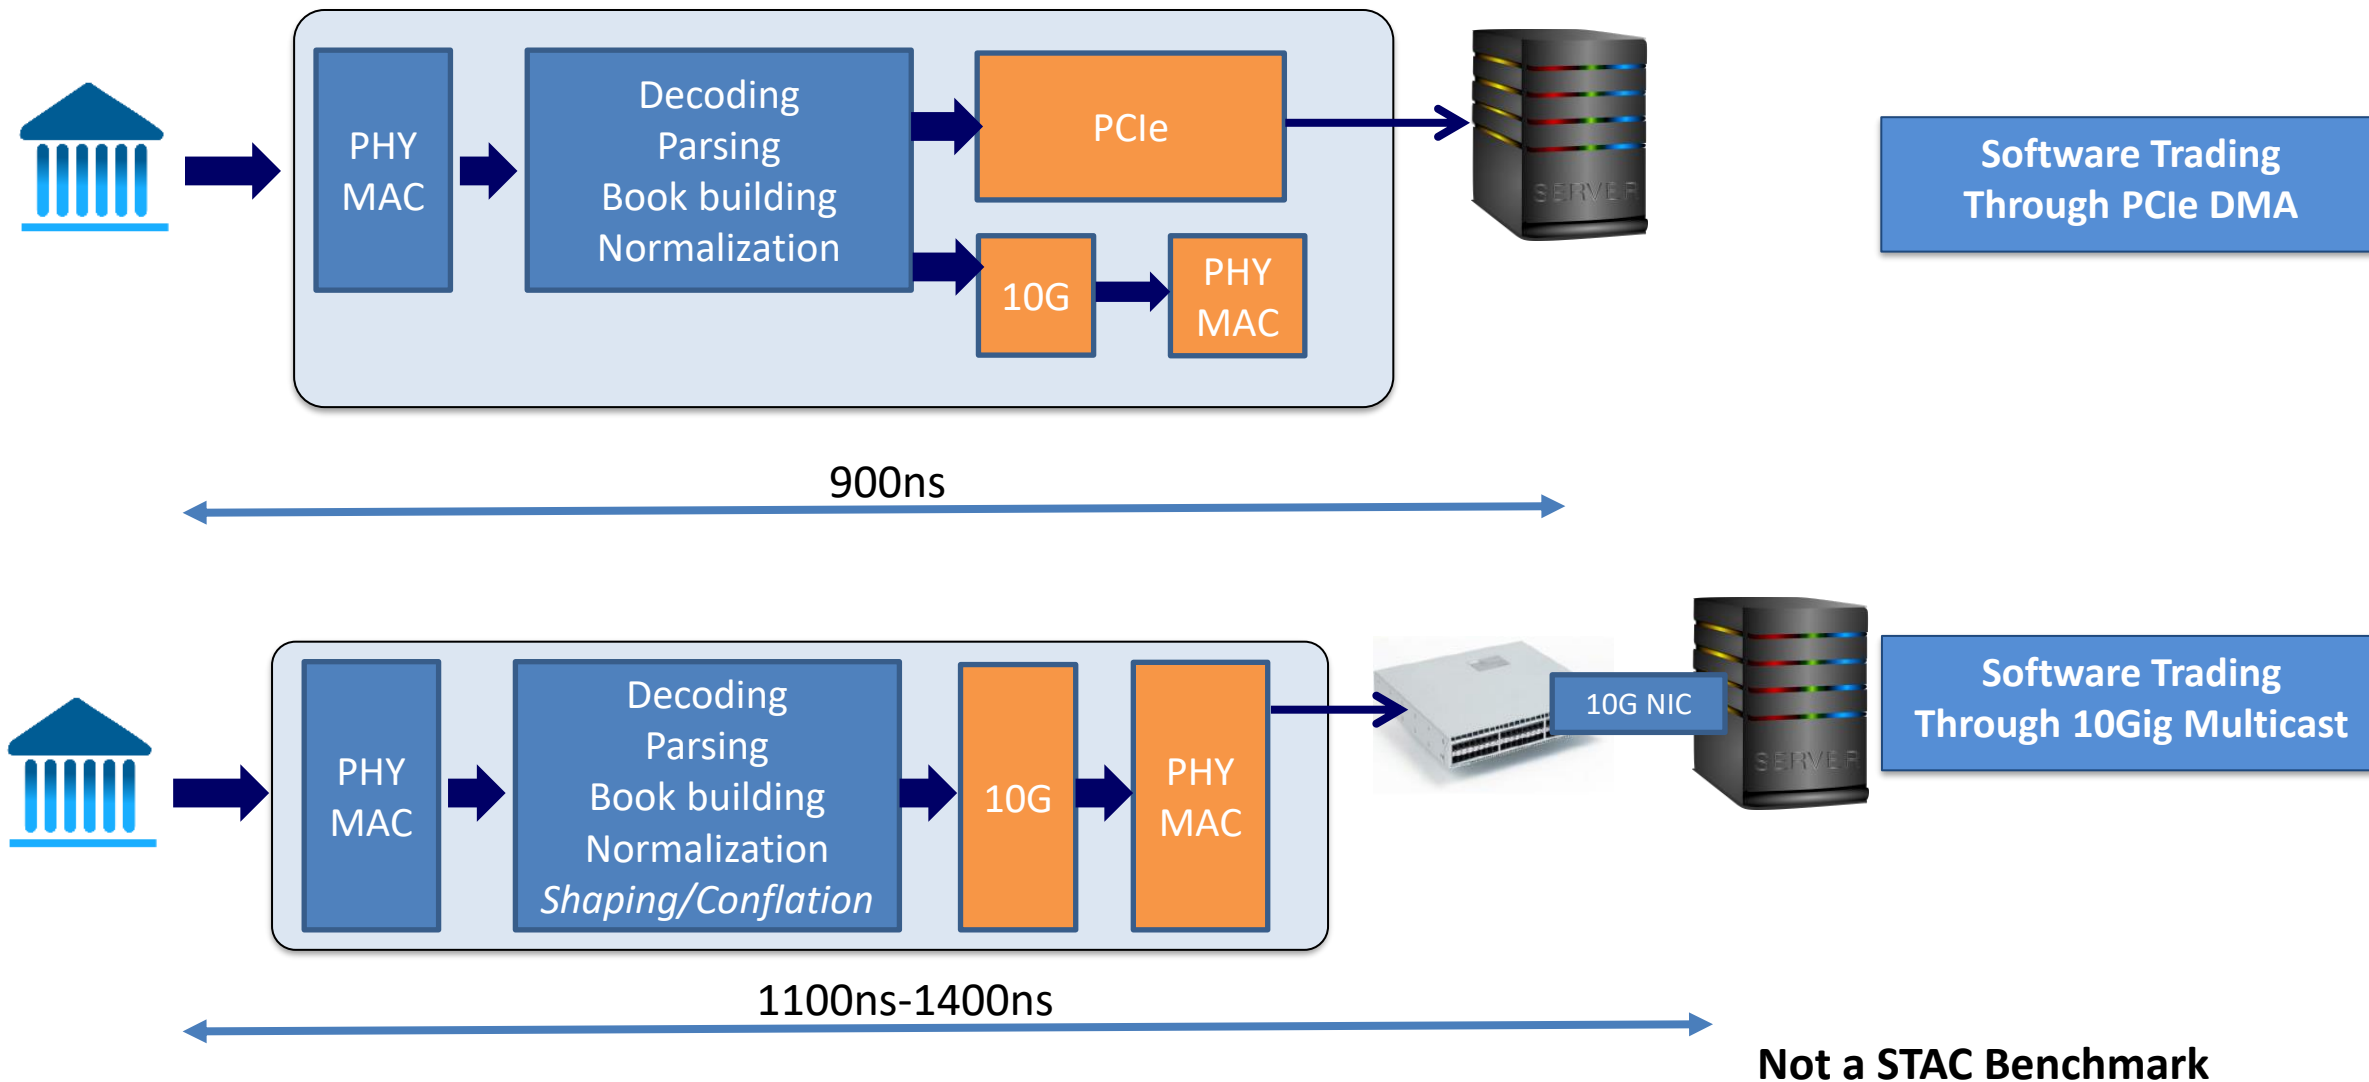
PHY
MAC

Decoding
Parsing
Book building
Normalization

PCIe

10G

PHY
MAC

SERVER

Software Trading Through PCIe DMA

900ns

PHY
MAC

Decoding
Parsing
Book building
Normalization
*Shaping/Conflation*

10G

PHY
MAC

10G NIC

SERVER

Software Trading Through 10Gig Multicast

1100ns-1400ns

Not a STAC Benchmark